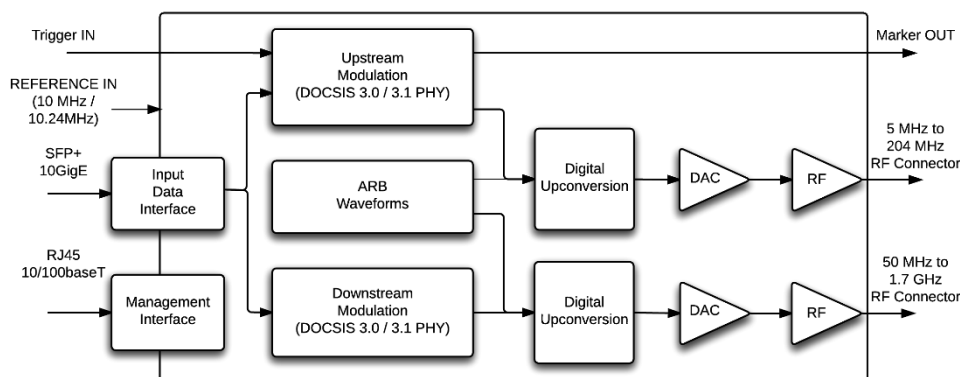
Trigger IN

Marker OUT

REFERENCE IN (10 MHz / 10.24MHz)

SFP+ 10GigE

RJ45 10/100baseT

Input Data Interface

Management Interface

Upstream Modulation (DOCSIS 3.0 / 3.1 PHY)

ARB Waveforms

Downstream Modulation (DOCSIS 3.0 / 3.1 PHY)

Digital Upconversion

Digital Upconversion

DAC

DAC

RF

RF

5 MHz to 204 MHz RF Connector

50 MHz to 1.7 GHz RF Connector